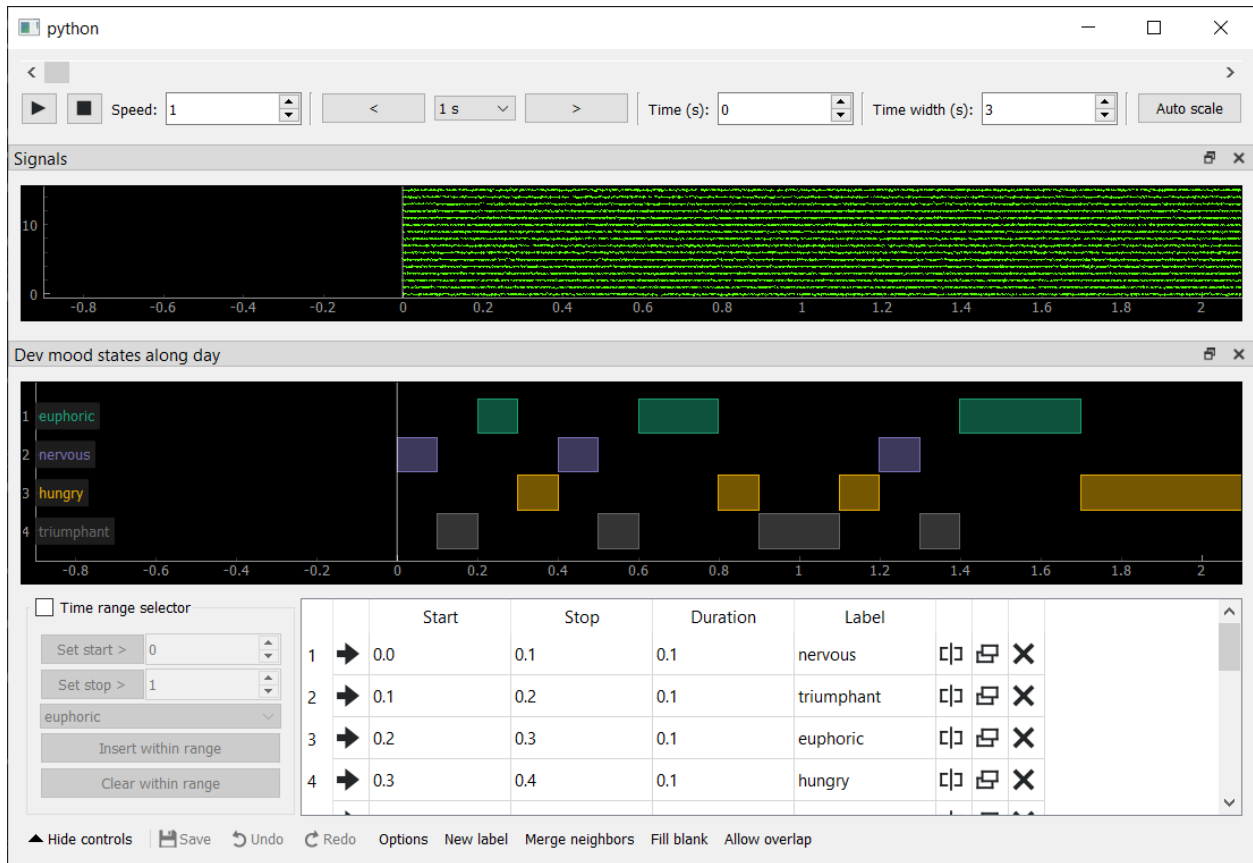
python

Speed: 1
<
1 s
>
Time (s): 0
Time width (s): 3
Auto scale

Signals

10
0
-0.8 -0.6 -0.4 -0.2 0 0.2 0.4 0.6 0.8 1 1.2 1.4 1.6 1.8 2

Dev mood states along day

1 euphoric
2 nervous
3 hungry
4 triumphant
-0.8 -0.6 -0.4 -0.2 0 0.2 0.4 0.6 0.8 1 1.2 1.4 1.6 1.8 2

Time range selector
Set start > 0
Set stop > 1
euphoric
Insert within range
Clear within range

| | | Start | Stop | Duration | Label |
|---|---|---|---|---|---|
| 1 | | 0.0 | 0.1 | 0.1 | nervous |
| 2 | | 0.1 | 0.2 | 0.1 | triumphant |
| 3 | | 0.2 | 0.3 | 0.1 | euphoric |
| 4 | | 0.3 | 0.4 | 0.1 | hungry |

Hide controls Save Undo Redo Options New label Merge neighbors Fill blank Allow overlap